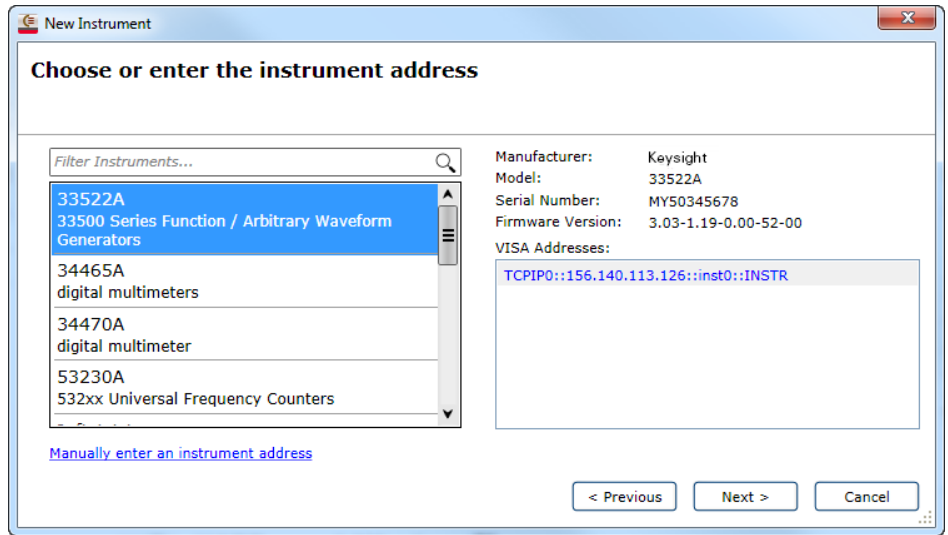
New Instrument

Choose or enter the instrument address

Filter Instruments...

33522A
33500 Series Function / Arbitrary Waveform Generators

34465A
digital multimeters

34470A
digital multimeter

53230A
532xx Universal Frequency Counters

Manually enter an instrument address

| Manufacturer: | Keysight |
|---|---|
| Model: | 33522A |
| Serial Number: | MY50345678 |
| Firmware Version: | 3.03-1.19-0.00-52-00 |

VISA Addresses:

TCPIP0::156.140.113.126::inst0::INSTR

< Previous
Next >
Cancel